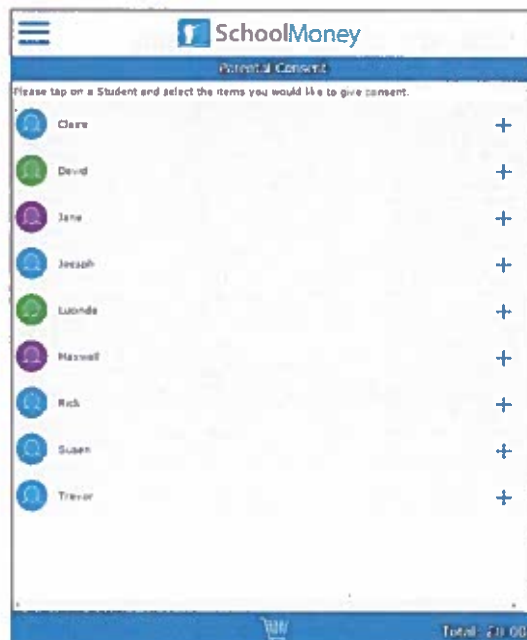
SchoolMoney

Parental Consent

Please tap on a Student and select the items you would like to give consent.

Claire +

David +

Jane +

Joseph +

Luonde +

Maxwell +

Rick +

Susan +

Trevor +

Total: £0.00